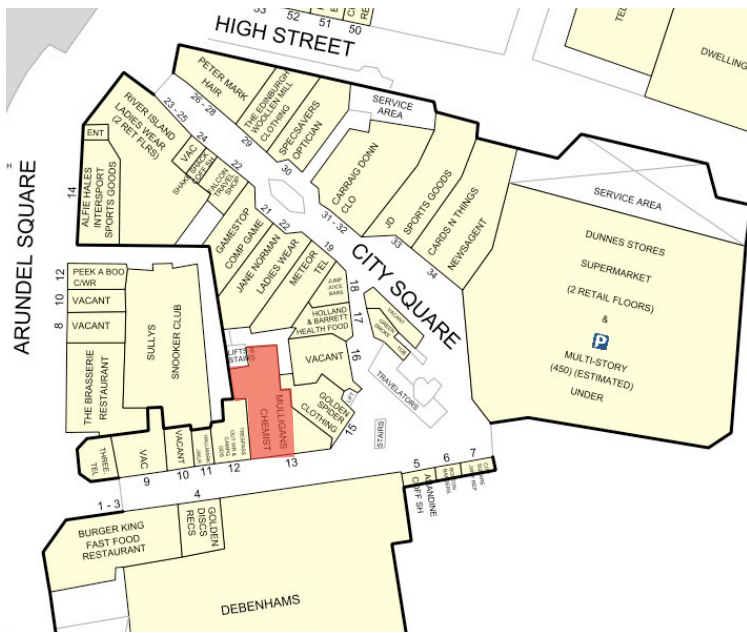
53
52
51
50
HIGH STREET
DWELLING
PETER MARK HAIR
THE EDINBURGH WOOLLEN MILL CLOTHING
SPECSAVERS OPTICIAN
SERVICE AREA
23 - 25
26 - 28
29
30
RIVER ISLAND LADIES WEAR (2 RET FLRS)
ENT
24
VAC
22
ALFIE HALES INTERSPORT SPORTS GOODS
14
CARRAIG DONN CLO
JD
SPORTS GOODS
CARDS N THINGS
NEWSAGENT
31 - 32
33
34
SERVICE AREA
DUNNES STORES SUPERMARKET (2 RETAIL FLOORS) & MULTI-STORY (450) (ESTIMATED) UNDER
ARUNDEL SQUARE
21
22
GAMESTOP COMP GAME
JANE NORMAN LADIES WEAR
METEOR TEL
19
CITY SQUARE
PEEK A BOO C/WR
12
10
VACANT
VACANT
8
10
THE BRASSERIE RESTAURANT
SULLYS SNOOKER CLUB
18
HOLLAND & BARRETT HEALTH FOOD
17
16
VACANT
LIFTS STAIRS
MULLIGANS CHEMIST
GOLDEN SPIDER CLOTHING
15
TRAVELATORS
STAIRS
THREE TEL
VAC
VACANT
9
10
11
12
13
5
6
7
ALANDINE CUFF SH
1 - 3
4
BURGER KING FAST FOOD RESTAURANT
GOLDEN DISCS RECS
DEBENHAMS